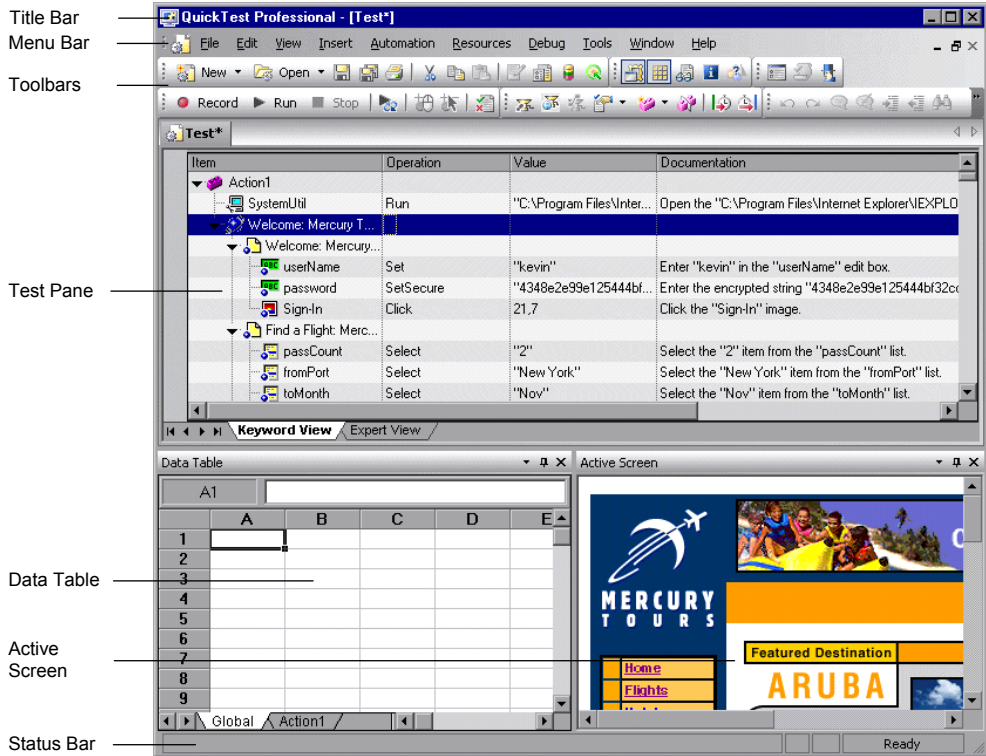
Title Bar
Menu Bar
Toolbars
Test Pane
Data Table
Active Screen
Status Bar

QuickTest Professional - [Test*]

File Edit View Insert Automation Resources Debug Tools Window Help

New Open

Record Run Stop

Test*

| Item | Operation | Value | Documentation |
|---|---|---|---|
| Action1 | | | |
| SystemUtil | Run | "C:\Program Files\Inter... | Open the "C:\Program Files\Internet Explorer\IEXPLO |
| Welcome: Mercury T... | | | |
| Welcome: Mercury... | | | |
| userName | Set | "kevin" | Enter "kevin" in the "userName" edit box. |
| password | SetSecure | "4348e2e99e125444bf... | Enter the encrypted string "4348e2e99e125444bf32c |
| Sign-In | Click | 21,7 | Click the "Sign-In" image. |
| Find a Flight: Merc... | | | |
| passCount | Select | "2" | Select the "2" item from the "passCount" list. |
| fromPort | Select | "New York" | Select the "New York" item from the "fromPort" list. |
| toMonth | Select | "Nov" | Select the "Nov" item from the "toMonth" list. |

Keyword View Expert View

Data Table

A1

| | A | B | C | D | E |
|---|---|---|---|---|---|
| 1 | | | | | |
| 2 | | | | | |
| 3 | | | | | |
| 4 | | | | | |
| 5 | | | | | |
| 6 | | | | | |
| 7 | | | | | |
| 8 | | | | | |
| 9 | | | | | |

Global Action1

Active Screen

MERCURY TOURS

Featured Destination

ARUBA

Home
Flights

Ready